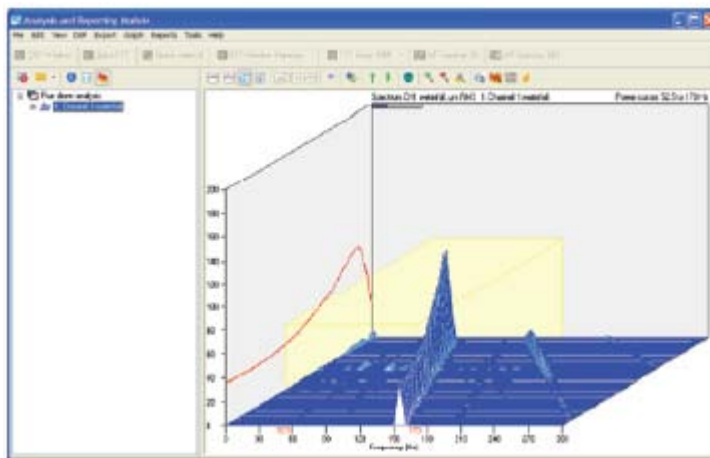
Analysis and Reporting Module

File Edit View Cliff Report Graph Reports Tools Help

Run down analysis

Spectrum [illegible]

200
180
160
140
120
100
80
60
40
20
0

0 30 60 90 120 150 180 210 240 270 300

Frequency [Hz]